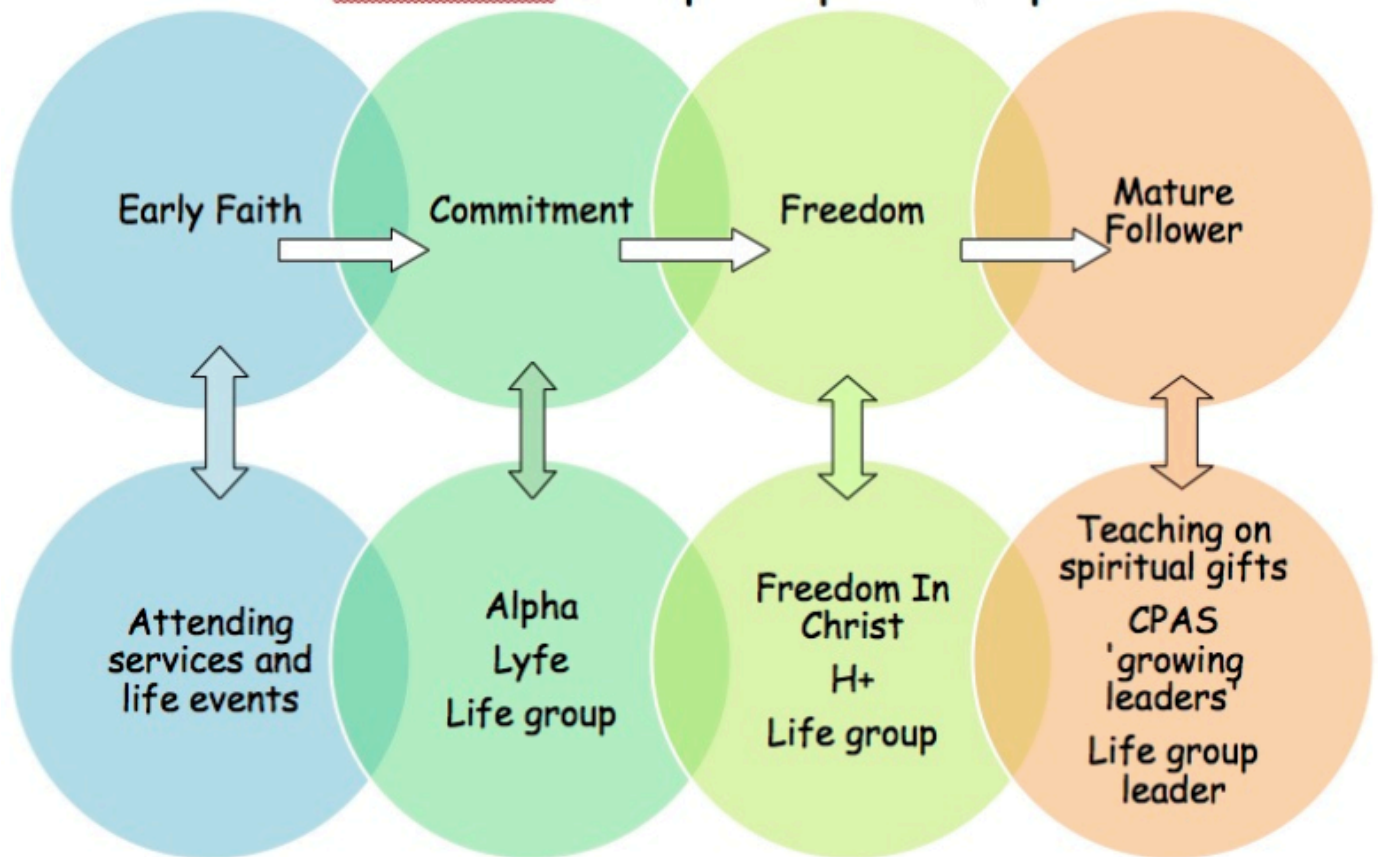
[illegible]

Early Faith

Commitment

Freedom

Mature Follower

Attending services and life events

Alpha
Lyfe
Life group

Freedom In Christ
H+
Life group

Teaching on spiritual gifts
CPAS 'growing leaders'
Life group leader